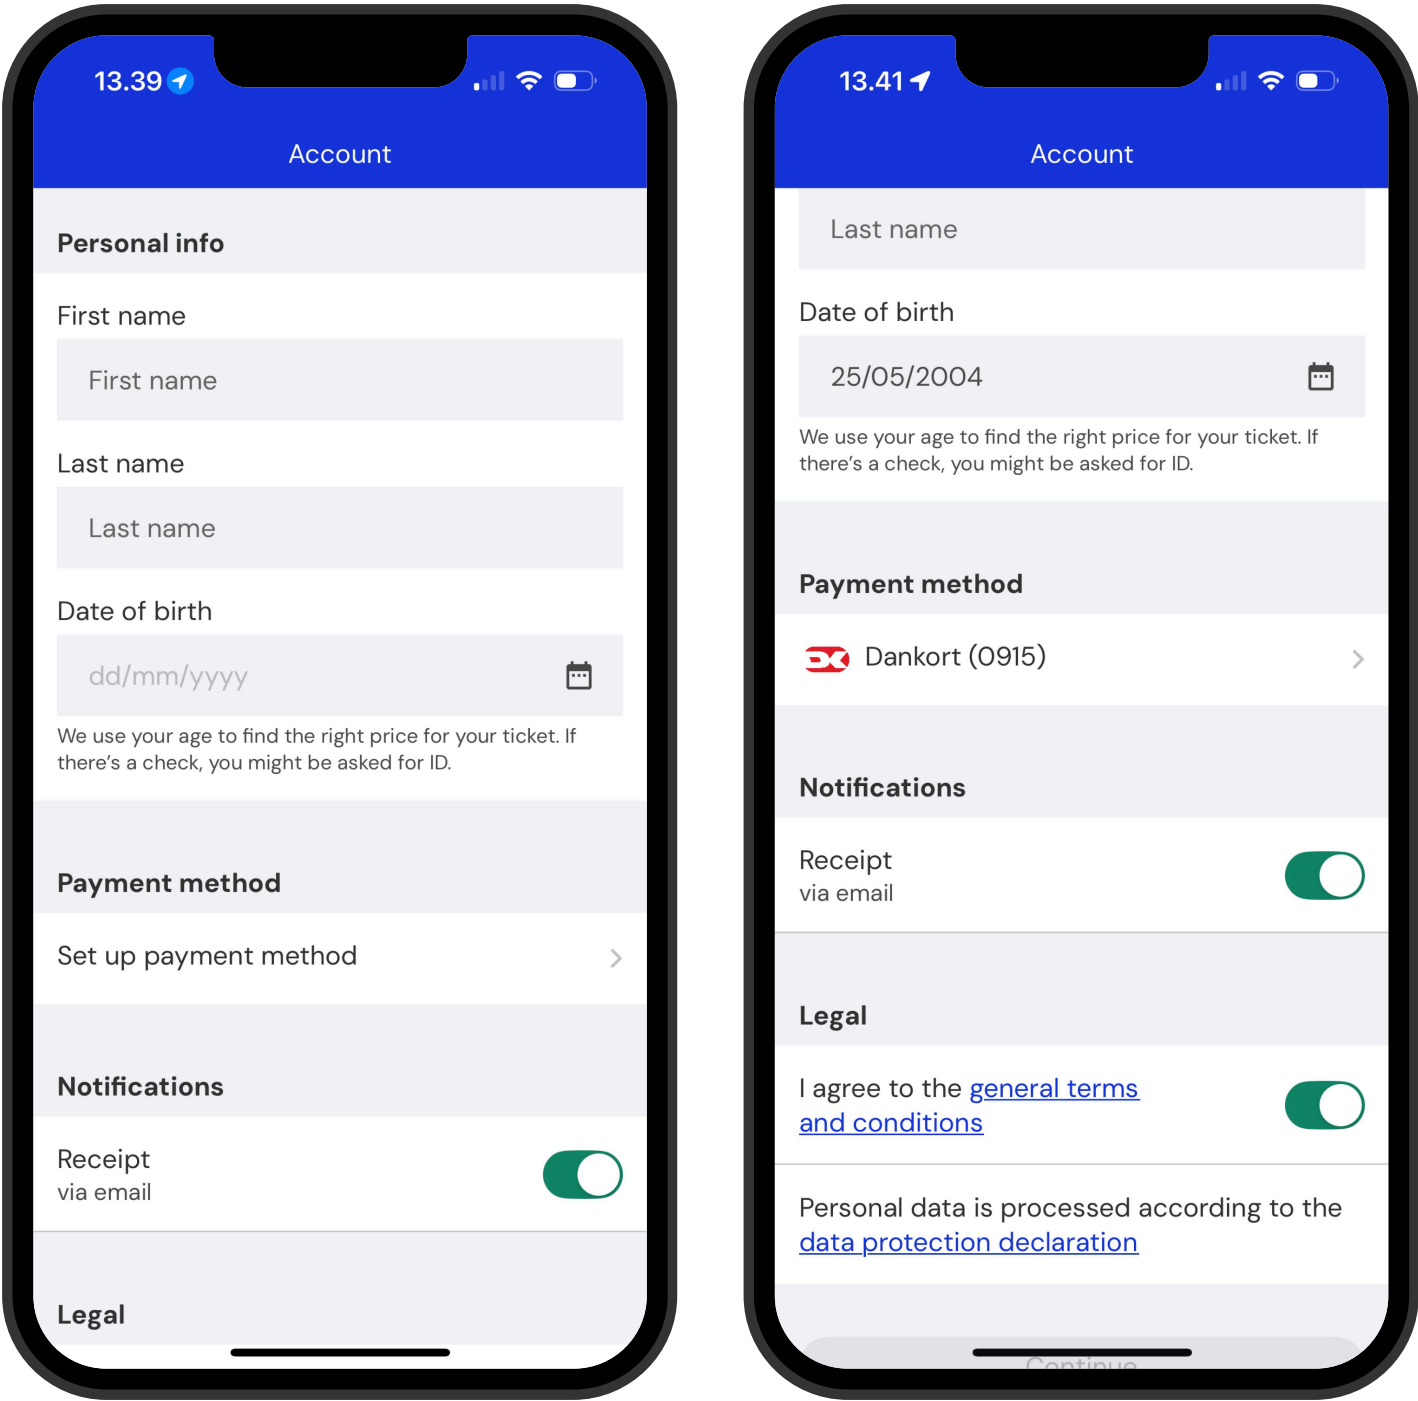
13.39

Account

Personal info

First name

First name

Last name

Last name

Date of birth

dd/mm/yyyy

We use your age to find the right price for your ticket. If there's a check, you might be asked for ID.

Payment method

Set up payment method

Notifications

Receipt
via email

Legal

13.41

Account

Last name

Date of birth

25/05/2004

We use your age to find the right price for your ticket. If there's a check, you might be asked for ID.

Payment method

Dankort (0915)

Notifications

Receipt
via email

Legal

I agree to the general terms and conditions

Personal data is processed according to the data protection declaration

Continue